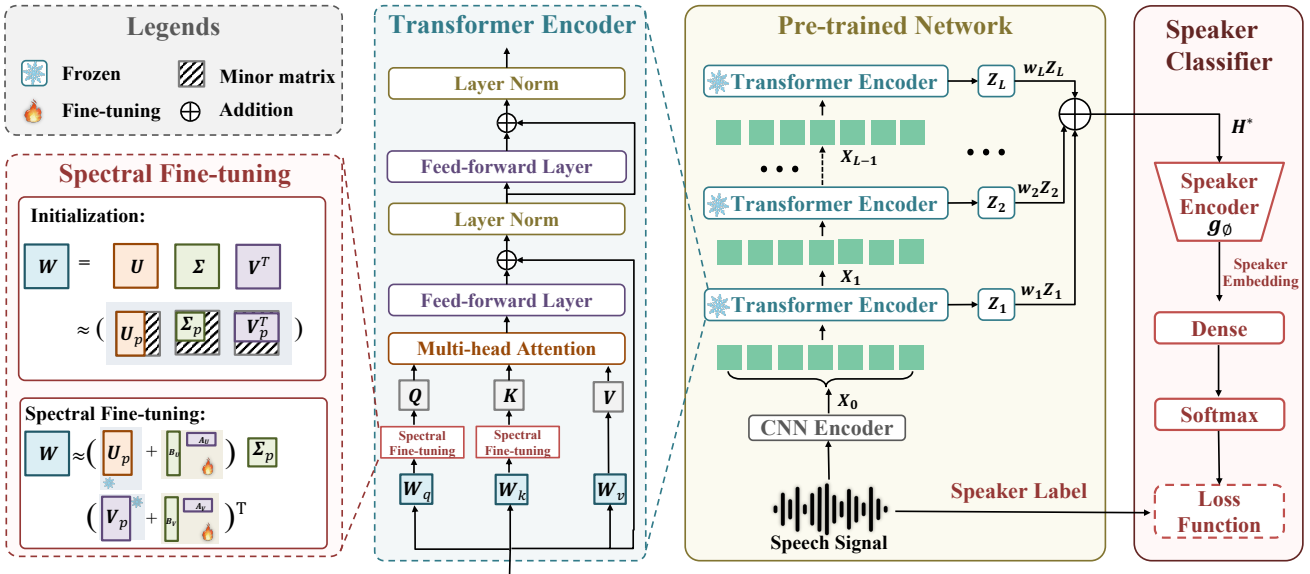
Legends

Frozen

Minor matrix

Fine-tuning

$\oplus$ Addition

Spectral Fine-tuning

Initialization:

$W$ = $U$ $\Sigma$ $V^T$

$\approx$ ( $U_p$ $\Sigma_p$ $V_p^T$ )

Spectral Fine-tuning:

$W \approx ( U_p + B_u A_u ) \Sigma_p$

$( V_p + B_v A_v )^T$

Transformer Encoder

Layer Norm

Feed-forward Layer

Layer Norm

Feed-forward Layer

Multi-head Attention

$Q$ $K$ $V$

Spectral Fine-tuning

Spectral Fine-tuning

$W_q$ $W_k$ $W_v$

Pre-trained Network

Transformer Encoder $Z_L$ $w_L Z_L$

$X_{L-1}$

Transformer Encoder $Z_2$ $w_2 Z_2$

$X_1$

Transformer Encoder $Z_1$ $w_1 Z_1$

$X_0$

CNN Encoder

Speaker Label

Speech Signal

Speaker Classifier

$H^*$

Speaker Encoder $g_\emptyset$

Speaker Embedding

Dense

Softmax

Loss Function